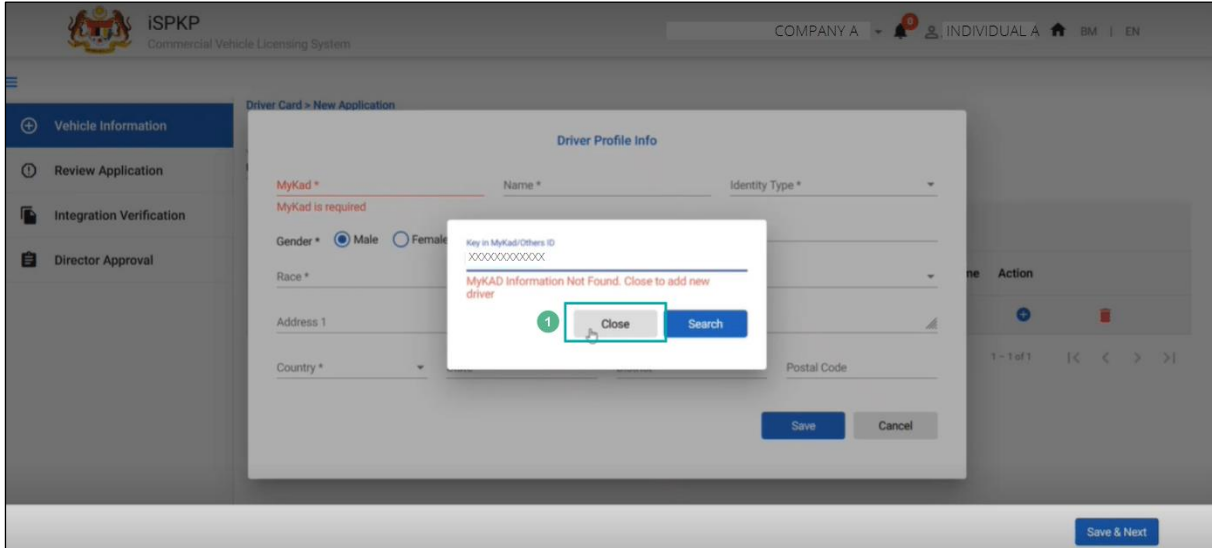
iSPKP
Commercial Vehicle Licensing System

COMPANY A 0 INDIVIDUAL A BM | EN

Vehicle Information
Review Application
Integration Verification
Director Approval

Driver Card > New Application

Driver Profile Info

MyKad *
MyKad is required
Name *
Identity Type *

Gender * Male Female

Race *

Address 1

Country *

Postal Code

Save Cancel

Key in MyKad/Others ID
XXXXXXXXXXXX
MyKAD Information Not Found. Close to add new driver

1 Close Search

ne Action

1 - 1 of 1

Save & Next